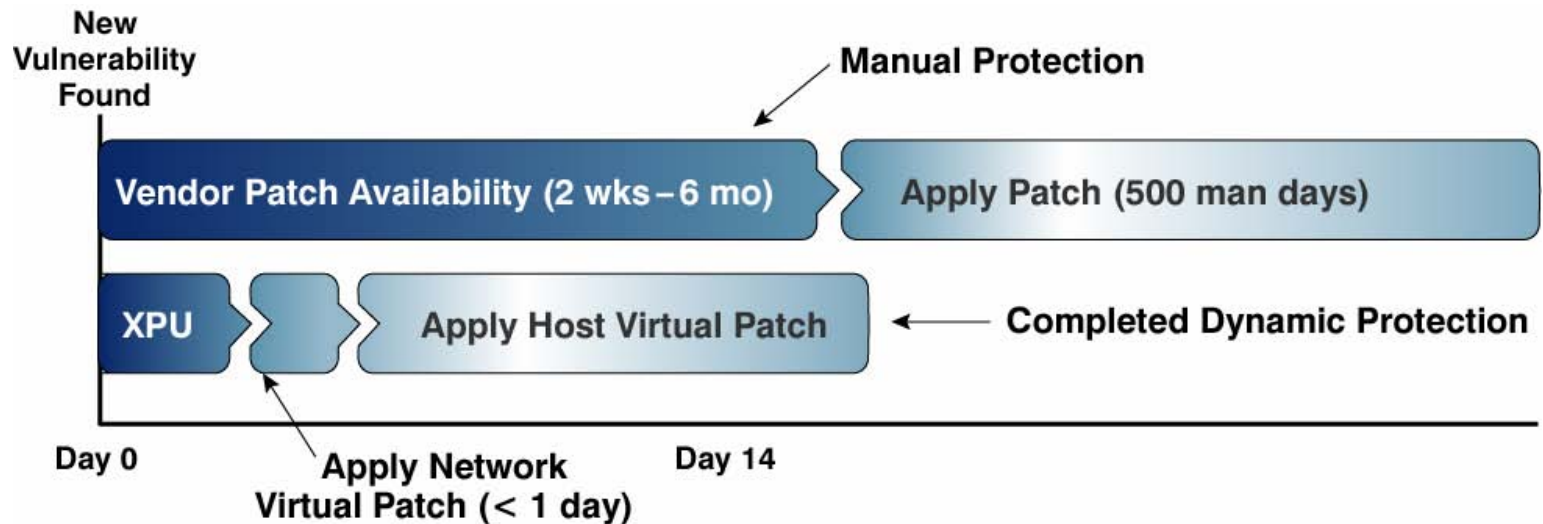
New Vulnerability Found

Manual Protection

Vendor Patch Availability (2 wks – 6 mo)

Apply Patch (500 man days)

XPU

Apply Host Virtual Patch

Completed Dynamic Protection

Day 0

Apply Network Virtual Patch (< 1 day)

Day 14